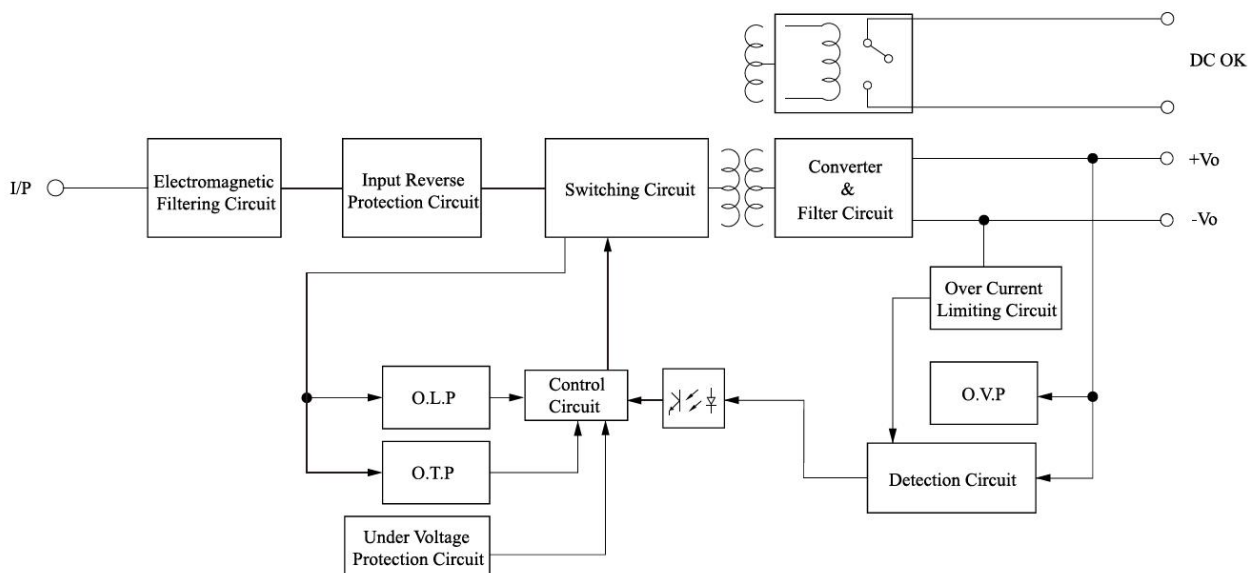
DC OK

I/P

Electromagnetic Filtering Circuit

Input Reverse Protection Circuit

Switching Circuit

Converter & Filter Circuit

+Vo

-Vo

Over Current Limiting Circuit

O.L.P

Control Circuit

O.V.P

O.T.P

Detection Circuit

Under Voltage Protection Circuit